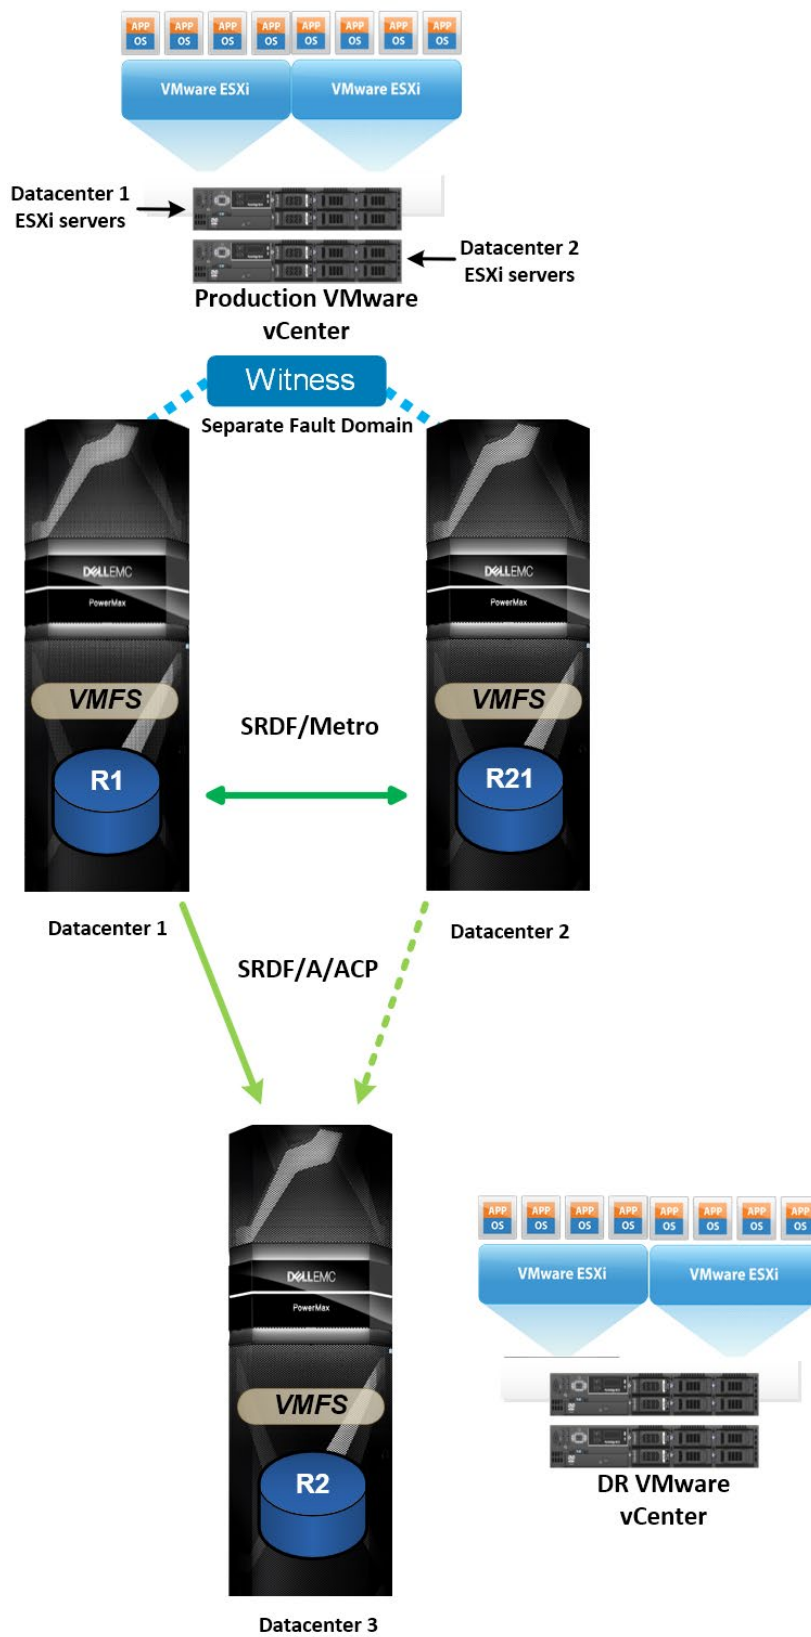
APP OS APP OS APP OS APP OS APP OS APP OS APP OS APP OS

VMware ESXi VMware ESXi

Datacenter 1 ESXi servers

Datacenter 2 ESXi servers

Production VMware vCenter

Witness

Separate Fault Domain

DELLEMC PowerMax

DELLEMC PowerMax

VMFS

VMFS

SRDF/Metro

R1

R21

Datacenter 1

Datacenter 2

SRDF/A/ACP

DELLEMC PowerMax

VMFS

R2

APP OS APP OS APP OS APP OS APP OS APP OS APP OS APP OS

VMware ESXi VMware ESXi

DR VMware vCenter

Datacenter 3